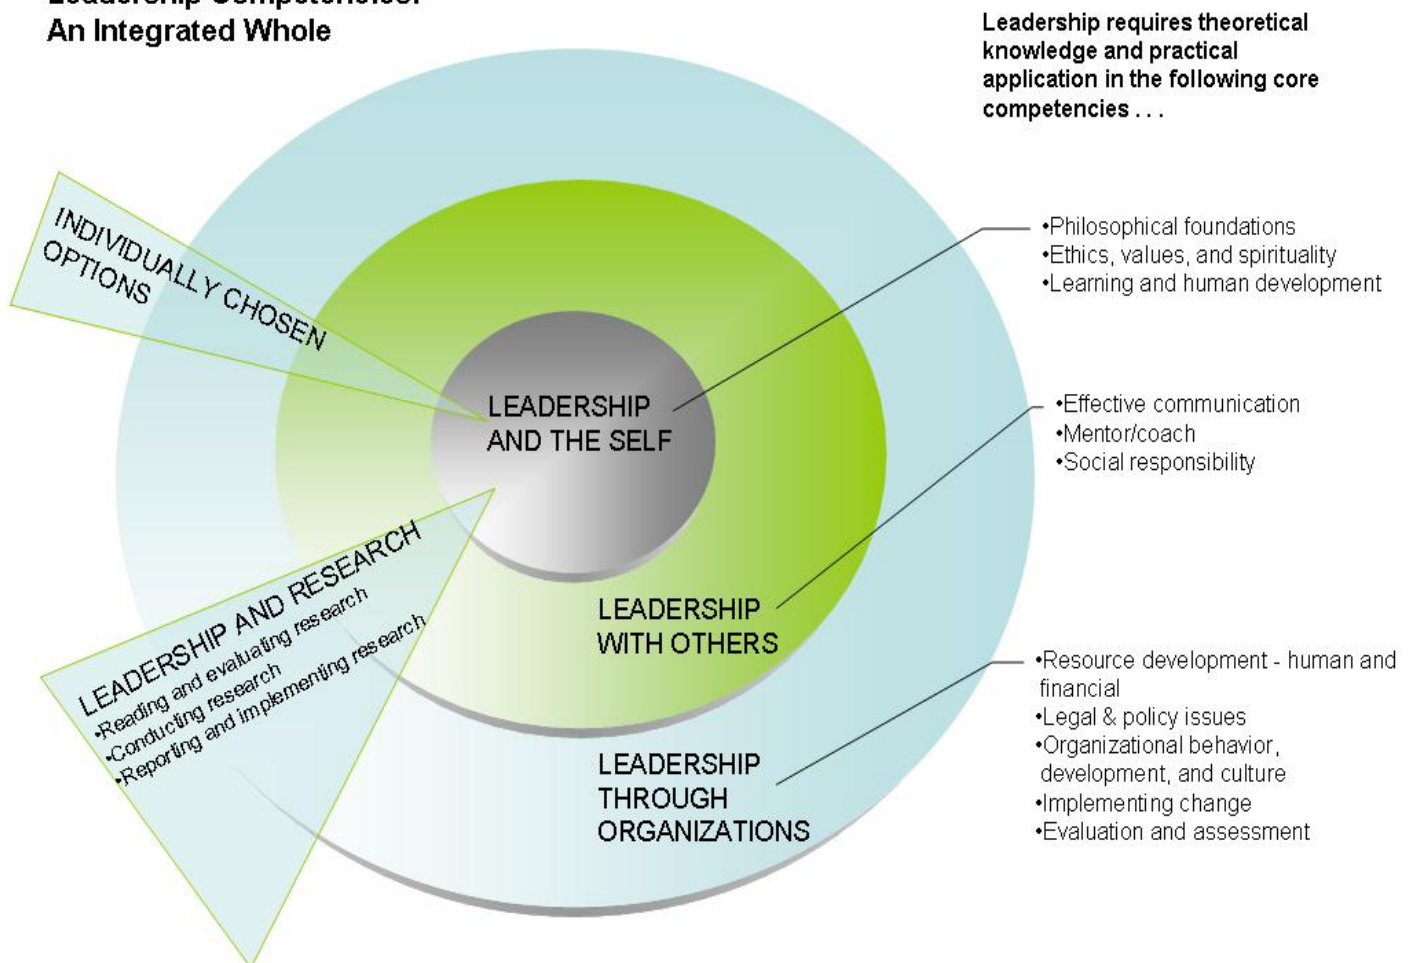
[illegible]
An Integrated Whole

Leadership requires theoretical knowledge and practical application in the following core competencies . . .

INDIVIDUALLY CHOSEN OPTIONS

LEADERSHIP AND THE SELF

•Philosophical foundations
•Ethics, values, and spirituality
•Learning and human development

•Effective communication
•Mentor/coach
•Social responsibility

LEADERSHIP AND RESEARCH
•Reading and evaluating research
•Conducting research
•Reporting and implementing research

LEADERSHIP WITH OTHERS

LEADERSHIP THROUGH ORGANIZATIONS

•Resource development - human and financial
•Legal & policy issues
•Organizational behavior, development, and culture
•Implementing change
•Evaluation and assessment